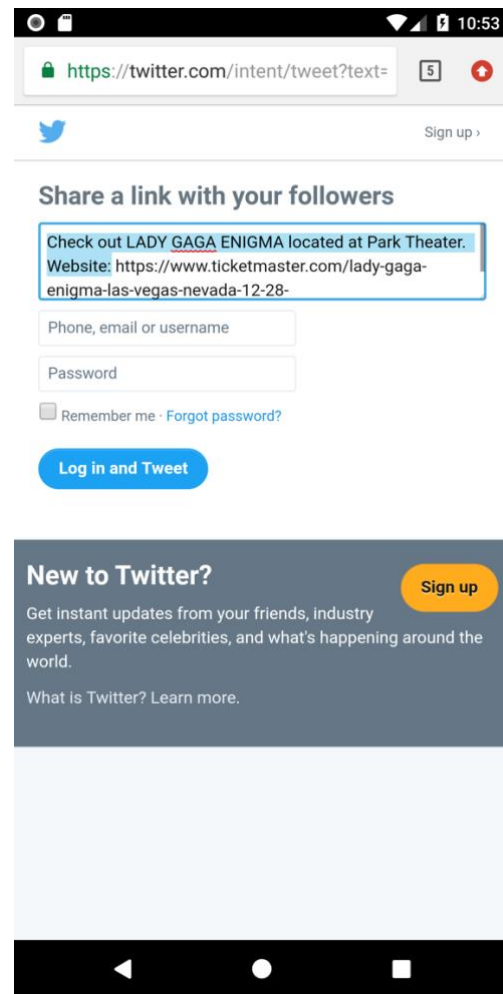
10:53

https://twitter.com/intent/tweet?text=

5

Sign up ›

Share a link with your followers

Check out LADY GAGA ENIGMA located at Park Theater. Website: https://www.ticketmaster.com/lady-gaga-enigma-las-vegas-nevada-12-28-

Phone, email or username

Password

Remember me · Forgot password?

Log in and Tweet

New to Twitter?

Sign up

Get instant updates from your friends, industry experts, favorite celebrities, and what's happening around the world.

What is Twitter? Learn more.